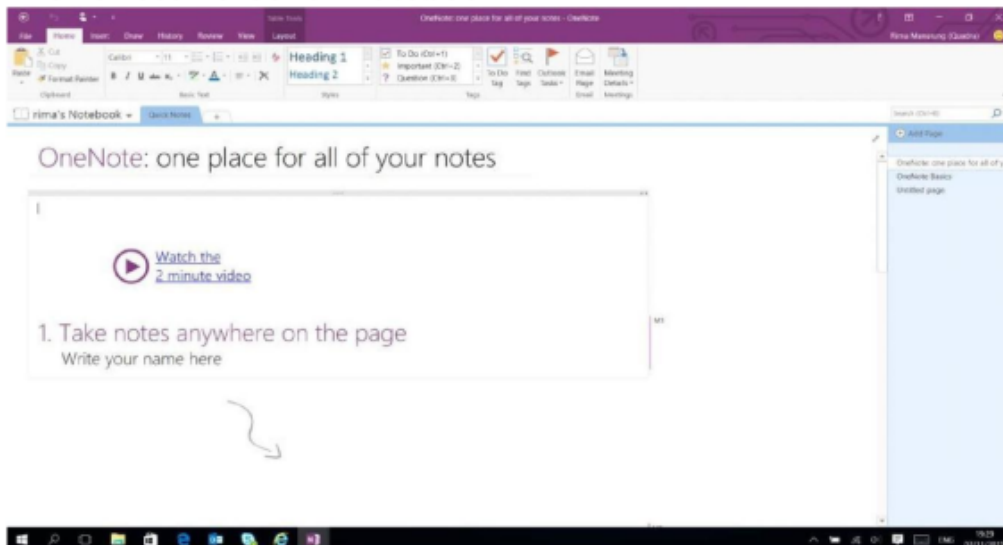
Table Tools

OneNote: one place for all of your notes - OneNote

Rima Manaung (Quadra)

File Home Insert Draw History Review View Layout

Cut
Copy
Paste
Format Painter
Clipboard

Calibri 11
Basic Text

Heading 1
Heading 2
Styles

To Do (Ctrl+1)
Important (Ctrl+2)
Question (Ctrl+3)
To Do Tag
Find Tags
Outlook Tasks
Tags

Email Page
Email

Meeting Details
Meetings

rima's Notebook
Quick Notes
+

Search (Ctrl+E)

Add Page

OneNote: one place for all of y
OneNote Basics
Untitled page

OneNote: one place for all of your notes

Watch the 2 minute video

1. Take notes anywhere on the page
Write your name here

ENG